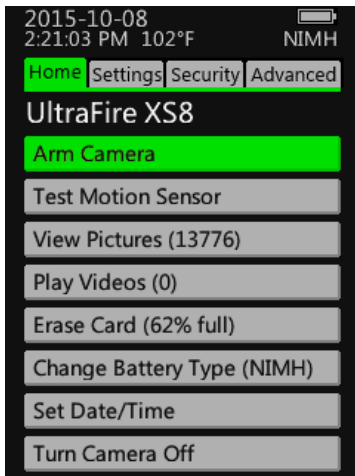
2015-10-08
2:21:03 PM 102°F
NIMH

Home
Settings
Security
Advanced

UltraFire XS8

Arm Camera

Test Motion Sensor

View Pictures (13776)

Play Videos (0)

Erase Card (62% full)

Change Battery Type (NIMH)

Set Date/Time

Turn Camera Off